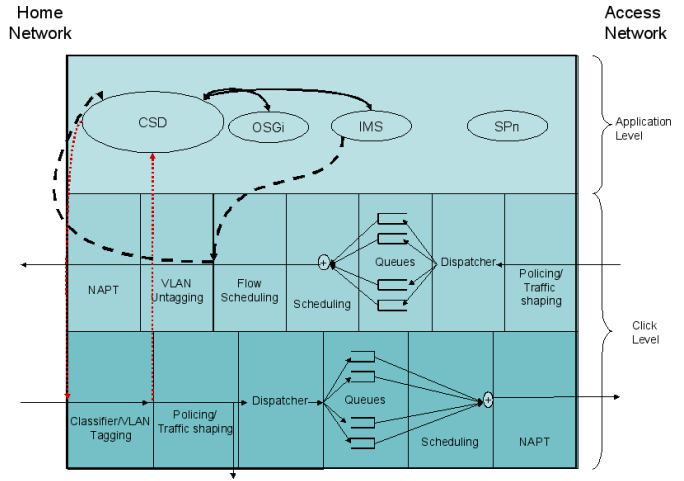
Home Network

Access Network

CSD

OSGi

IMS

SPn

Application Level

NAPT

VLAN Untagging

Flow Scheduling

Scheduling

Queues

Dispatcher

Policing/ Traffic shaping

Click Level

Classifier/VLAN Tagging

Policing/ Traffic shaping

Dispatcher

Queues

Scheduling

NAPT